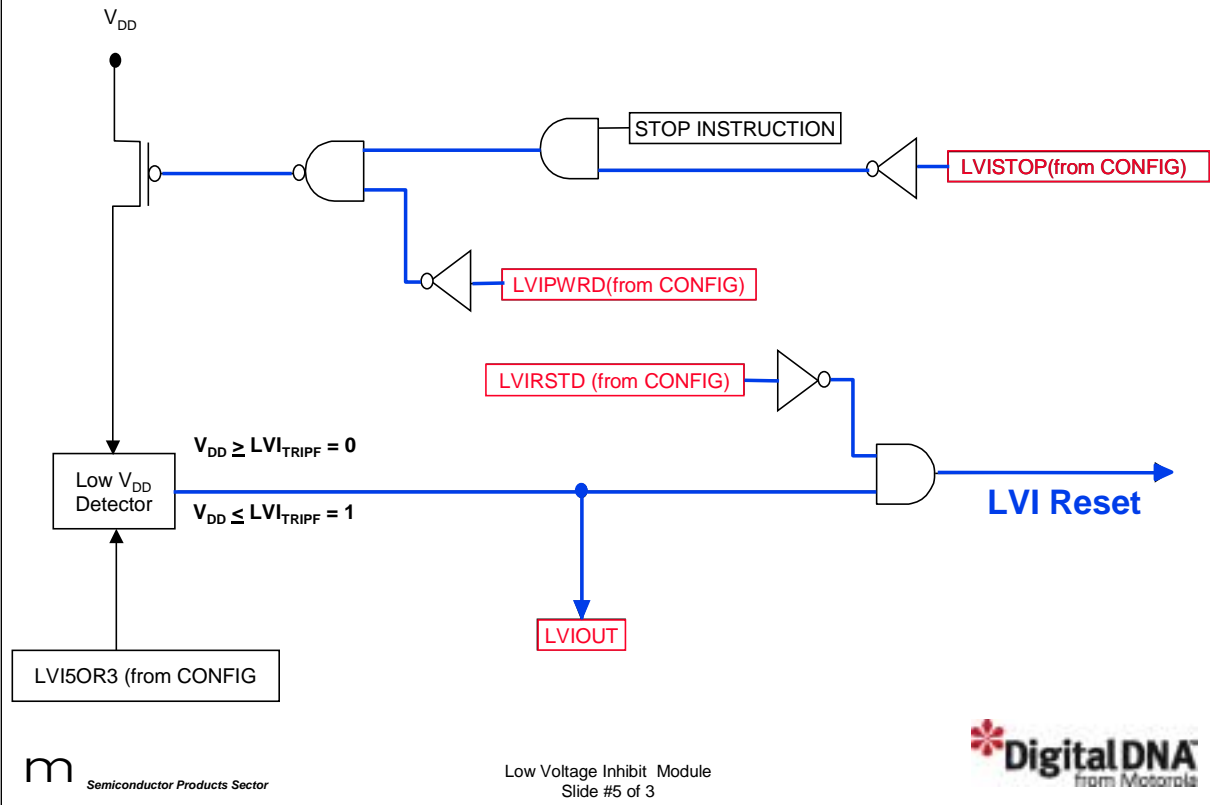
$V_{DD}$

STOP INSTRUCTION

LVISTOP(from CONFIG)

LVIPWRD(from CONFIG)

LVIRSTD (from CONFIG)

$V_{DD} \geq LVI_{TRIPF} = 0$

Low $V_{DD}$ Detector

$V_{DD} \leq LVI_{TRIPF} = 1$

LVI Reset

LVIOUT

LVI5OR3 (from CONFIG

Semiconductor Products Sector

Low Voltage Inhibit Module
Slide #5 of 3

DigitalDNA from Motorola